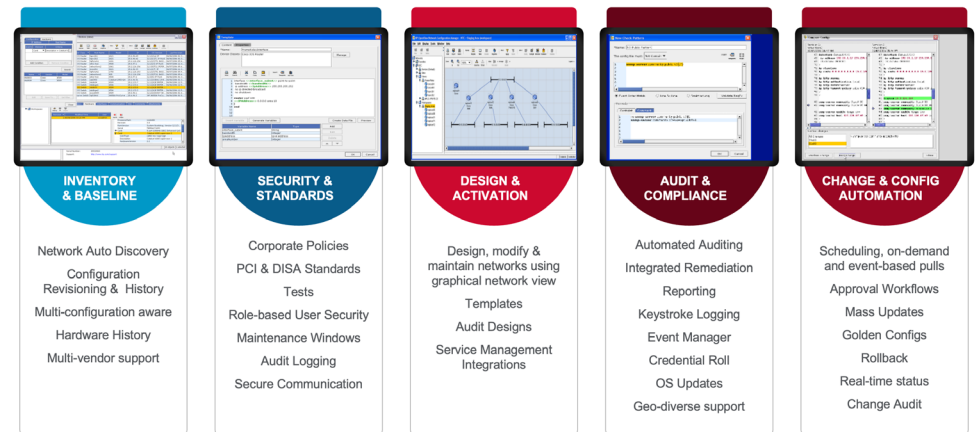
INVENTORY & BASELINE

Network Auto Discovery

Configuration Revisioning & History

Multi-configuration aware

Hardware History

Multi-vendor support

SECURITY & STANDARDS

Corporate Policies

PCI & DISA Standards

Tests

Role-based User Security

Maintenance Windows

Audit Logging

Secure Communication

DESIGN & ACTIVATION

Design, modify & maintain networks using graphical network view

Templates

Audit Designs

Service Management Integrations

AUDIT & COMPLIANCE

Automated Auditing

Integrated Remediation

Reporting

Keystroke Logging

Event Manager

Credential Roll

OS Updates

Geo-diverse support

CHANGE & CONFIG AUTOMATION

Scheduling, on-demand and event-based pulls

Approval Workflows

Mass Updates

Golden Configs

Rollback

Real-time status

Change Audit